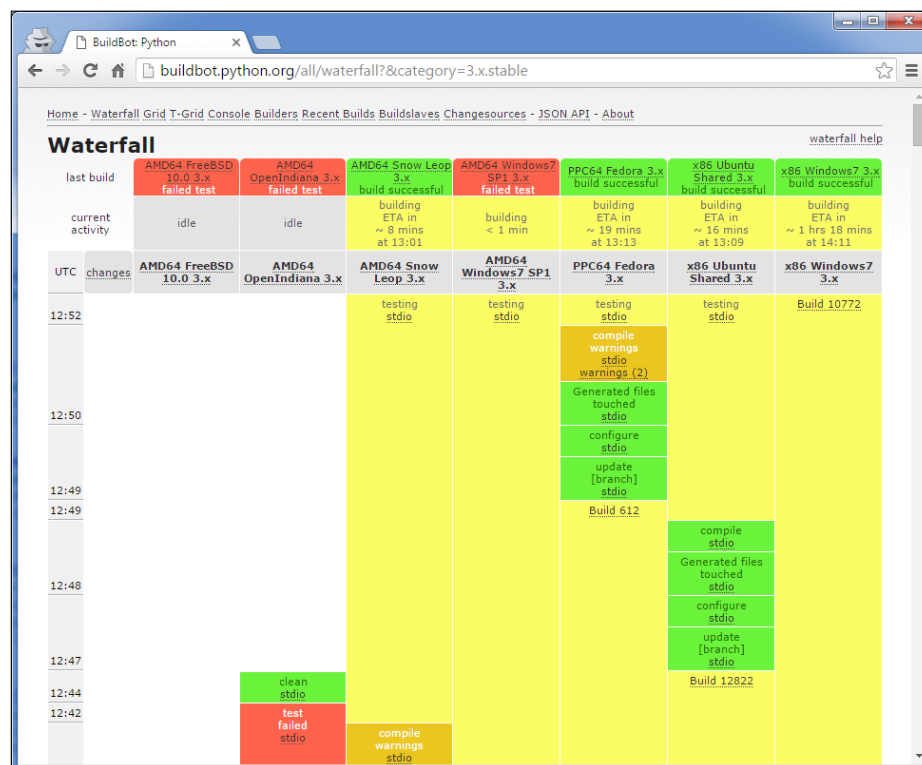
BuildBot: Python

buildbot.python.org/all/waterfall?&category=3.x.stable

Home - Waterfall Grid T-Grid Console Builders Recent Builds Buildslaves Changesources - JSON API - About

Waterfall

waterfall help

| | | AMD64 FreeBSD 10.0 3.x | AMD64 OpenIndiana 3.x | AMD64 Snow Leop 3.x | AMD64 Windows7 SP1 3.x | PPC64 Fedora 3.x | x86 Ubuntu Shared 3.x | x86 Windows7 3.x |
|---|---|---|---|---|---|---|---|---|
| last build | | failed test | failed test | build successful | failed test | build successful | build successful | build successful |
| current activity | | idle | idle | building ETA in ~ 8 mins at 13:01 | building < 1 min | building ETA in ~ 19 mins at 13:13 | building ETA in ~ 16 mins at 13:09 | building ETA in ~ 1 hrs 18 mins at 14:11 |
| UTC | changes | AMD64 FreeBSD 10.0 3.x | AMD64 OpenIndiana 3.x | AMD64 Snow Leop 3.x | AMD64 Windows7 SP1 3.x | PPC64 Fedora 3.x | x86 Ubuntu Shared 3.x | x86 Windows7 3.x |
| 12:52 | | | | testing stdio | testing stdio | testing stdio | testing stdio | Build 10772 |
| | | | | | | compile warnings stdio warnings (2) | | |
| 12:50 | | | | | | Generated files touched stdio | | |
| | | | | | | configure stdio | | |
| 12:49 | | | | | | update [branch] stdio | | |
| 12:49 | | | | | | Build 612 | | |
| | | | | | | | compile stdio | |
| 12:48 | | | | | | | Generated files touched stdio | |
| | | | | | | | configure stdio | |
| 12:47 | | | | | | | update [branch] stdio | |
| | | | | | | | Build 12822 | |
| 12:44 | | | clean stdio | | | | | |
| 12:42 | | | test failed stdio | | | | | |
| | | | | compile warnings stdio | | | | |